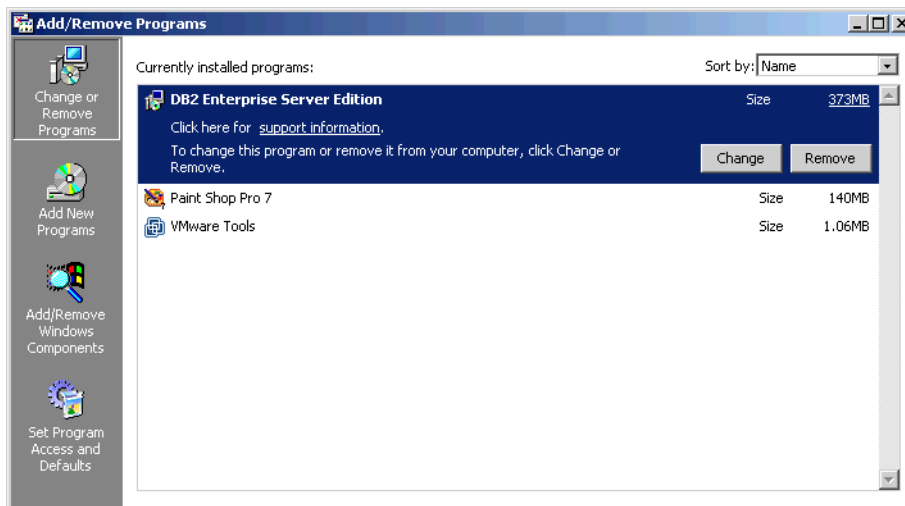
Add/Remove Programs

Change or Remove Programs

Add New Programs

Add/Remove Windows Components

Set Program Access and Defaults

Currently installed programs:

Sort by: Name

DB2 Enterprise Server Edition Size 373MB

Click here for support information.

To change this program or remove it from your computer, click Change or Remove.

Change Remove

Paint Shop Pro 7 Size 140MB

VMware Tools Size 1.06MB